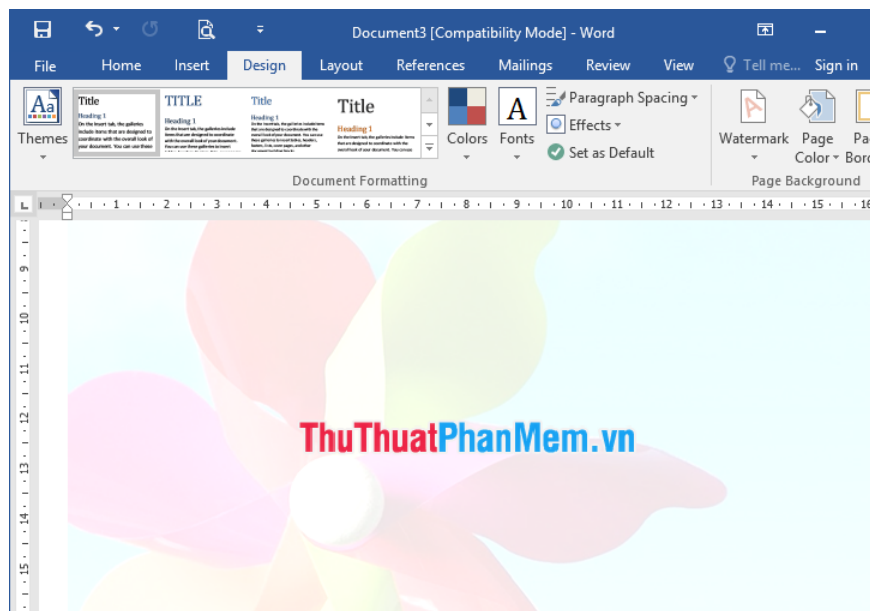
Document3 [Compatibility Mode] - Word

File Home Insert Design Layout References Mailings Review View Tell me... Sign in

Themes

Title
Heading 1

TITLE
Heading 1

Title
Heading 1

Title
Heading 1

Colors Fonts

Paragraph Spacing
Effects
Set as Default

Document Formatting

Watermark Page Color Pa Bord

Page Background

1 2 3 4 5 6 7 8 9 10 11 12 13 14 15 16

9 10 11 12 13 14 15

ThuThuatPhanMem.vn